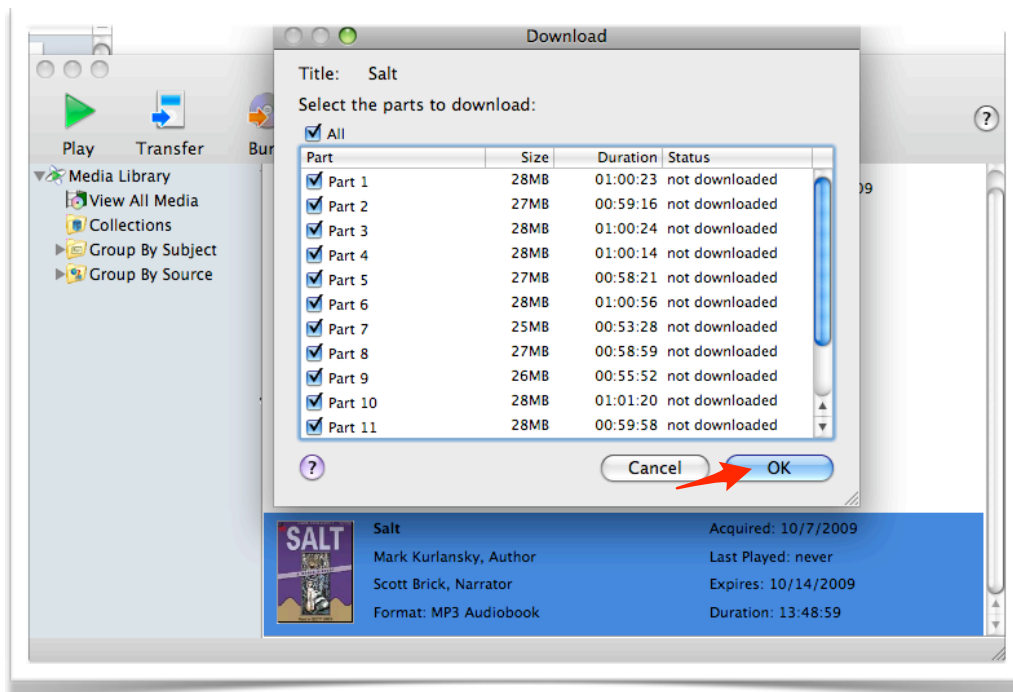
Play Transfer Bu

Media Library
View All Media
Collections
Group By Subject
Group By Source

Download

Title: Salt

Select the parts to download:

All

| Part | Size | Duration | Status |
|---|---|---|---|
| Part 1 | 28MB | 01:00:23 | not downloaded |
| Part 2 | 27MB | 00:59:16 | not downloaded |
| Part 3 | 28MB | 01:00:24 | not downloaded |
| Part 4 | 28MB | 01:00:14 | not downloaded |
| Part 5 | 27MB | 00:58:21 | not downloaded |
| Part 6 | 28MB | 01:00:56 | not downloaded |
| Part 7 | 25MB | 00:53:28 | not downloaded |
| Part 8 | 27MB | 00:58:59 | not downloaded |
| Part 9 | 26MB | 00:55:52 | not downloaded |
| Part 10 | 28MB | 01:01:20 | not downloaded |
| Part 11 | 28MB | 00:59:58 | not downloaded |

?

Cancel OK

?

09

SALT

Salt
Mark Kurlansky, Author
Scott Brick, Narrator
Format: MP3 Audiobook

Acquired: 10/7/2009
Last Played: never
Expires: 10/14/2009
Duration: 13:48:59